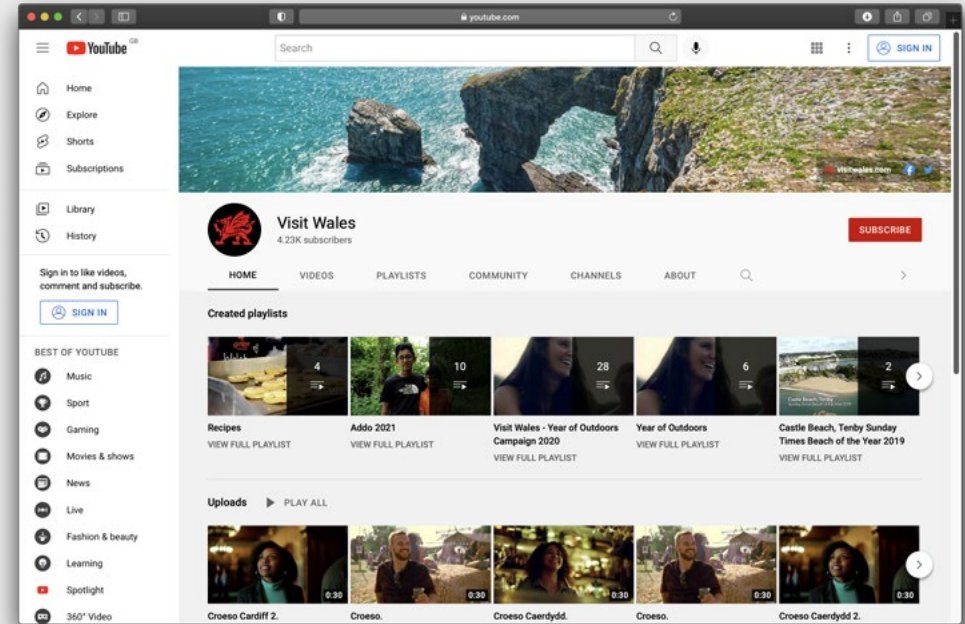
youtube.com

YouTube GB

Search

SIGN IN

Home
Explore
Shorts
Subscriptions

Library
History

Sign in to like videos, comment and subscribe.

SIGN IN

BEST OF YOUTUBE

Music
Sport
Gaming
Movies & shows
News
Live
Fashion & beauty
Learning
Spotlight
360° Video

visitwales.com

Visit Wales
4.23K subscribers

SUBSCRIBE

HOME VIDEOS PLAYLISTS COMMUNITY CHANNELS ABOUT

Created playlists

4
Recipes
VIEW FULL PLAYLIST

10
Addo 2021
VIEW FULL PLAYLIST

28
Visit Wales - Year of Outdoors Campaign 2020
VIEW FULL PLAYLIST

6
Year of Outdoors
VIEW FULL PLAYLIST

2
Castle Beach, Tenby Sunday Times Beach of the Year 2019
VIEW FULL PLAYLIST

Uploads PLAY ALL

0:30
Croeso Cardiff 2.

0:30
Croeso.

0:30
Croeso Caerdydd.

0:30
Croeso.

0:30
Croeso Caerdydd 2.